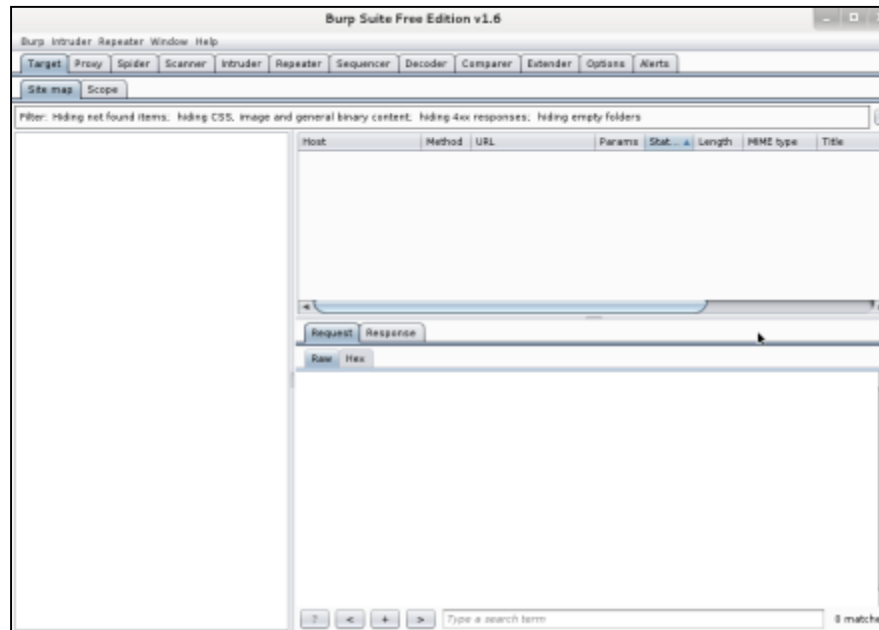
Burp Suite Free Edition v1.6

Burp Intruder Repeater Window Help

Target Proxy Spider Scanner Intruder Repeater Sequencer Decoder Comparer Extender Options Alerts

Site map Scope

Filter: Hiding not found items; hiding CSS, image and general binary content; hiding 4xx responses; hiding empty folders

| Host | Method | URL | Params | Stat... ▲ | Length | MIME type | Title |
|---|---|---|---|---|---|---|---|

Request Response

Raw Hex

? < + > Type a search term 0 matche